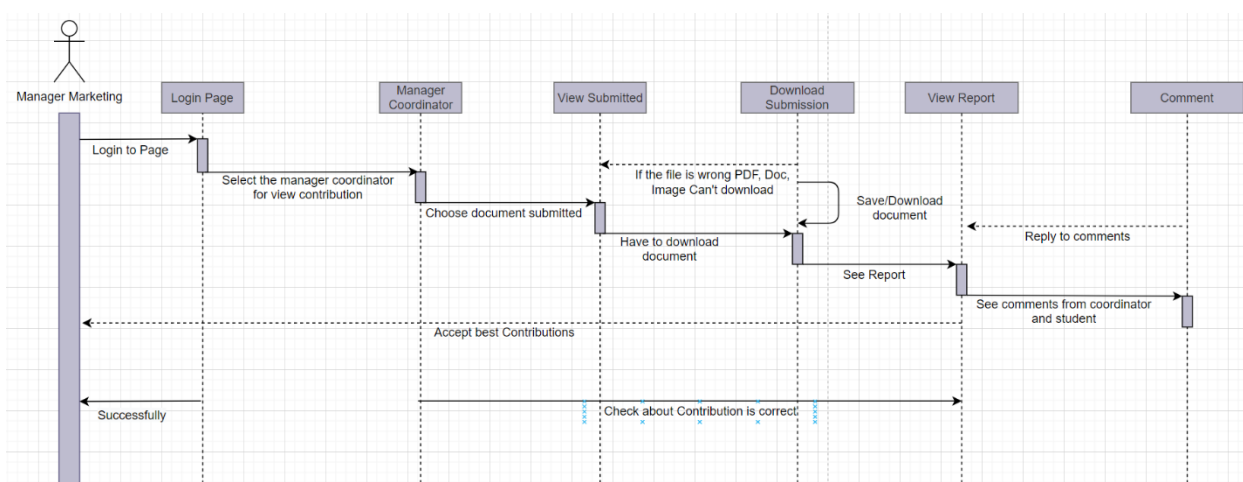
Manager Marketing

Login Page

Manager Coordinator

View Submitted

Download Submission

View Report

Comment

Login to Page

Select the manager coordinator for view contribution

If the file is wrong PDF, Doc, Image Can't download

Save/Download document

Choose document submitted

Reply to comments

Have to download document

See Report

See comments from coordinator and student

Accept best Contributions

Successfully

Check about Contribution is correct